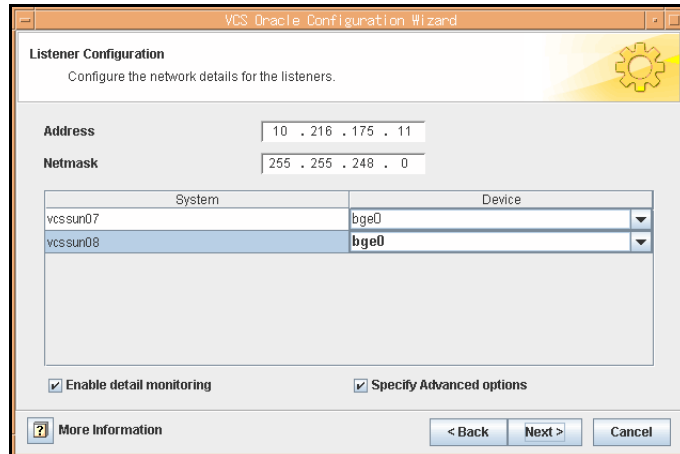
VCS Oracle Configuration Wizard

Listener Configuration
Configure the network details for the listeners.

Address 10 . 216 . 175 . 11
Netmask 255 . 255 . 248 . 0

| System | Device |
|---|---|
| vcssun07 | bge0 |
| vcssun08 | bge0 |

Enable detail monitoring
Specify Advanced options

? More Information
< Back
Next >
Cancel